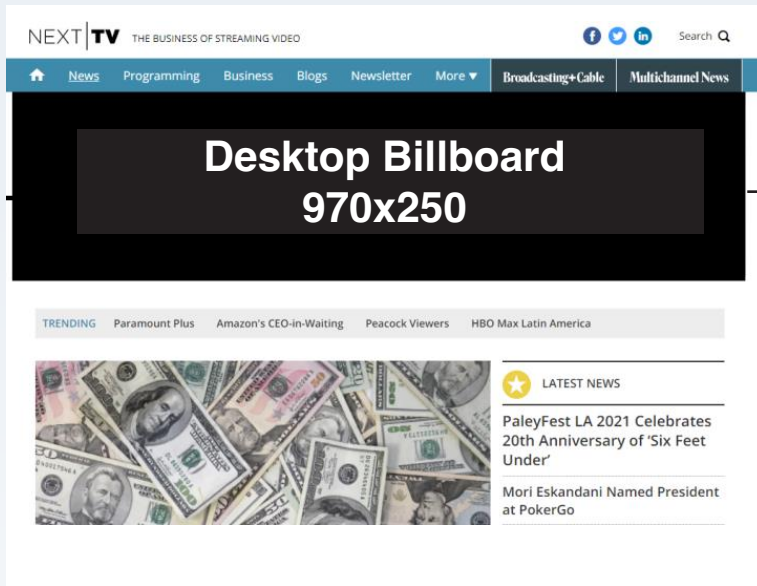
NEXT TV THE BUSINESS OF STREAMING VIDEO

Search

News Programming Business Blogs Newsletter More ▼ Broadcasting+Cable Multichannel News

Desktop Billboard
970x250

TRENDING Paramount Plus Amazon's CEO-in-Waiting Peacock Viewers HBO Max Latin America

LATEST NEWS

PaleyFest LA 2021 Celebrates 20th Anniversary of 'Six Feet Under'

Mori Eskandani Named President at PokerGo